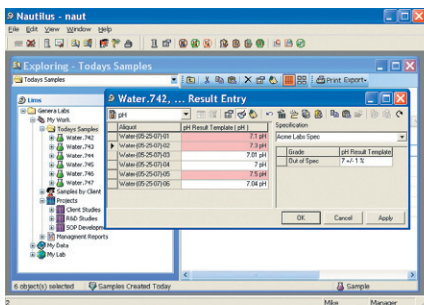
Nautilus - naut
File Edit View Window Help

Exploring - Todays Samples
Todays Samples
Print Export

Lims
Genera Labs
My Work
Todays Samples
Water.742
Water.743
Water.744
Water.745
Water.746
Water.747
Samples by Client
Projects
Client Studies
R&D Studies
SOP Developm
Managment Reports
My Data
My Lab

Water.742, ... Result Entry
pH

| Aliquot | pH Result Template | pH |
|---|---|---|
| Water (05-25-07)-01 | | 7.1 pH |
| Water (05-25-07)-02 | | 7.3 pH |
| Water (05-25-07)-03 | | 7.01 pH |
| Water (05-25-07)-04 | | 7 pH |
| Water (05-25-07)-05 | | 7.5 pH |
| Water (05-25-07)-06 | | 7.04 pH |

Specification
Acme Labs Spec

| Grade | pH Result Template |
|---|---|
| Out of Spec | 7 +/- 1 % |

OK Cancel Apply

6 object(s) selected Samples Created Today Sample
Mike Manager